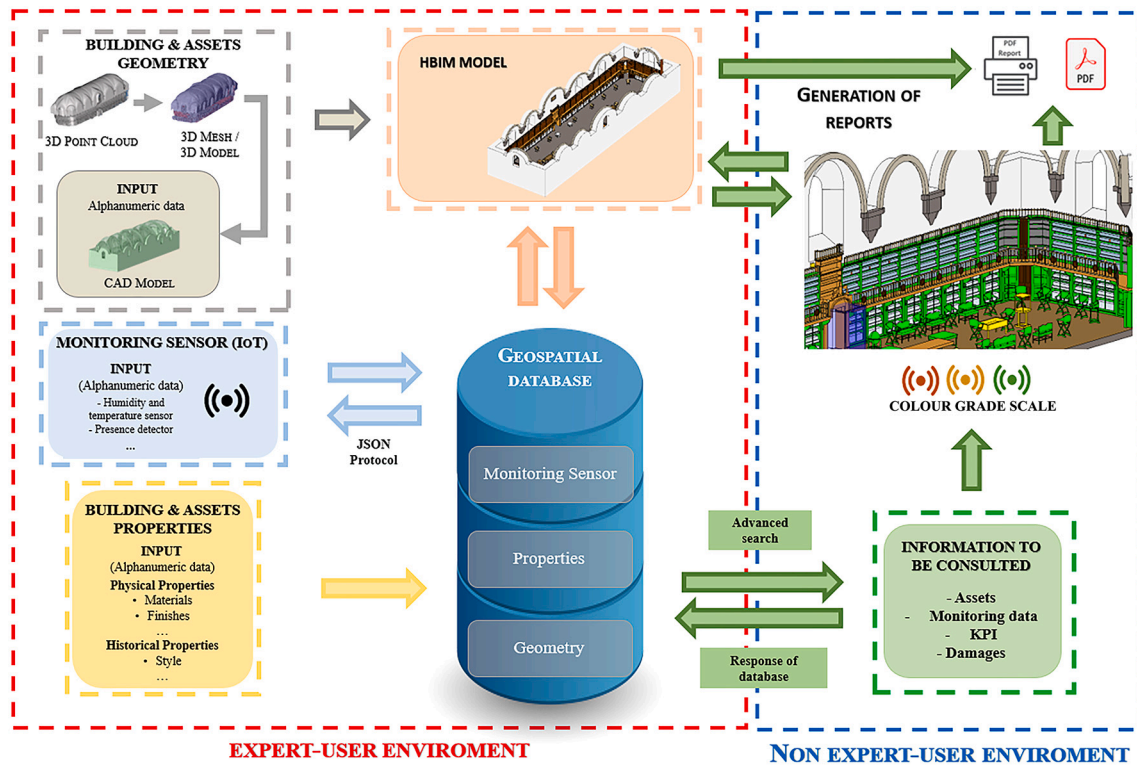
BUILDING & ASSETS GEOMETRY

3D POINT CLOUD

3D MESH / 3D MODEL

INPUT
Alphanumeric data

CAD MODEL

HBIM MODEL

PDF Report

PDF

GENERATION OF REPORTS

MONITORING SENSOR (IoT)

INPUT
(Alphanumeric data)
- Humidity and temperature sensor
- Presence detector
...

JSON Protocol

GEOSPATIAL DATABASE

Monitoring Sensor

Properties

Geometry

COLOUR GRADE SCALE

BUILDING & ASSETS PROPERTIES

INPUT
(Alphanumeric data)
Physical Properties
• Materials
• Finishes
...
Historical Properties
• Style
...

Advanced search

Response of database

INFORMATION TO BE CONSULTED
- Assets
- Monitoring data
- KPI
- Damages

EXPERT-USER ENVIROMENT

NON EXPERT-USER ENVIROMENT